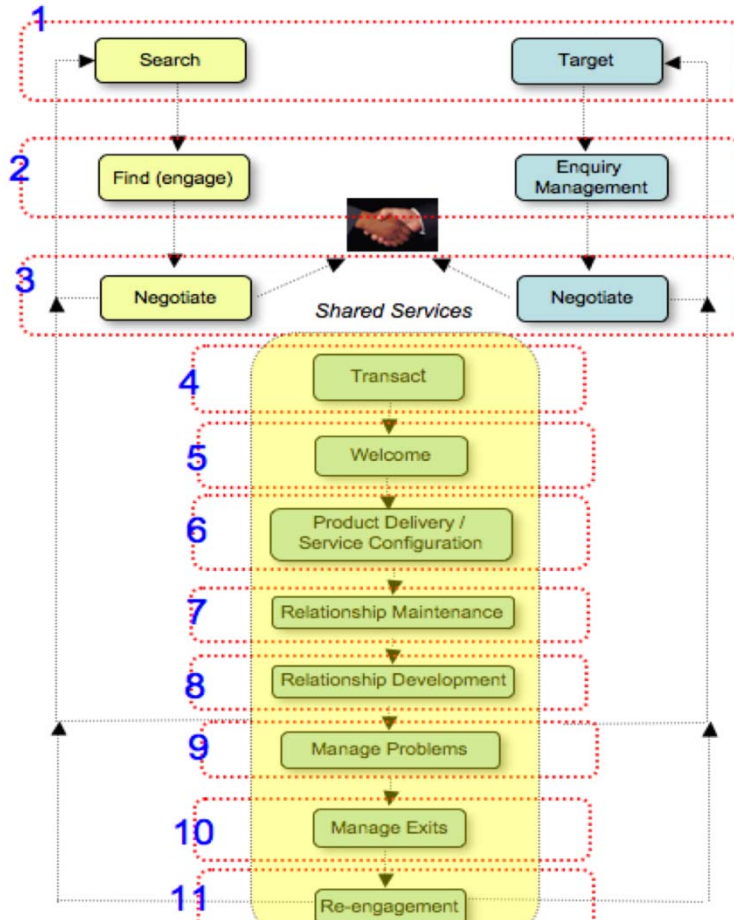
1
Search
Target
2
Find (engage)
Enquiry Management
3
Negotiate
Negotiate
Shared Services
4
Transact
5
Welcome
6
Product Delivery / Service Configuration
7
Relationship Maintenance
8
Relationship Development
9
Manage Problems
10
Manage Exits
11
Re-engagement